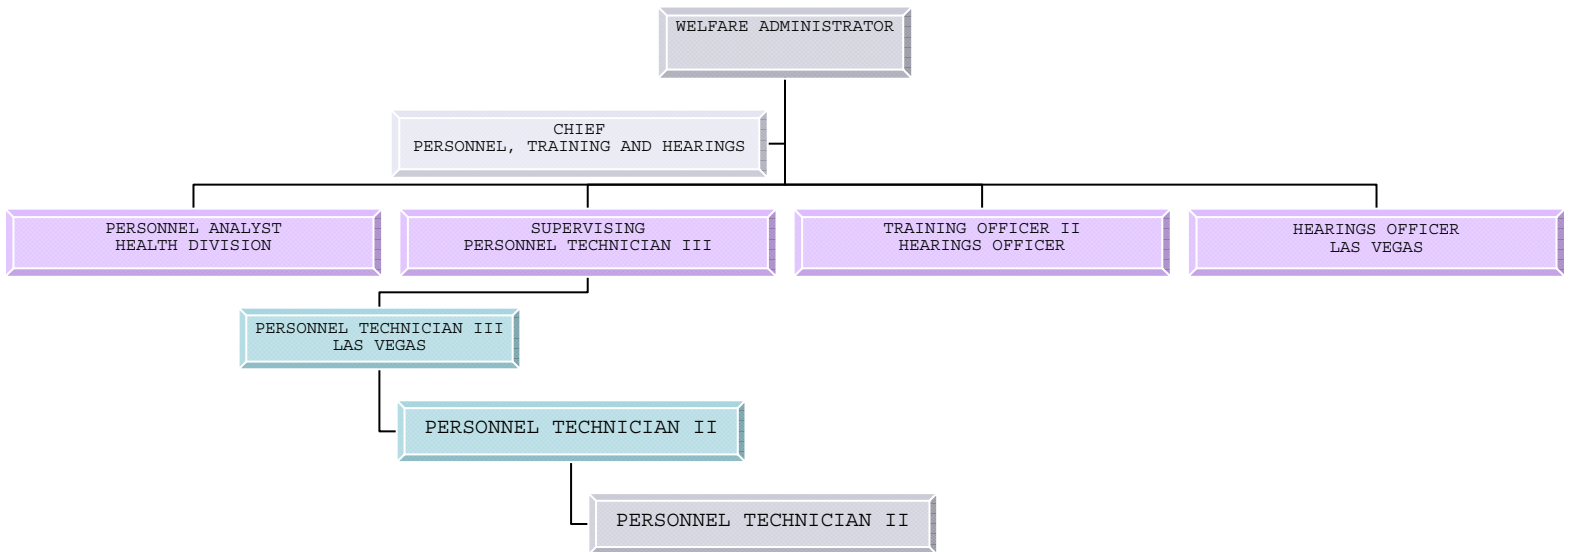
WELFARE ADMINISTRATOR

CHIEF
PERSONNEL, TRAINING AND HEARINGS

PERSONNEL ANALYST
HEALTH DIVISION

SUPERVISING
PERSONNEL TECHNICIAN III

TRAINING OFFICER II
HEARINGS OFFICER

HEARINGS OFFICER
LAS VEGAS

PERSONNEL TECHNICIAN III
LAS VEGAS

PERSONNEL TECHNICIAN II

PERSONNEL TECHNICIAN II